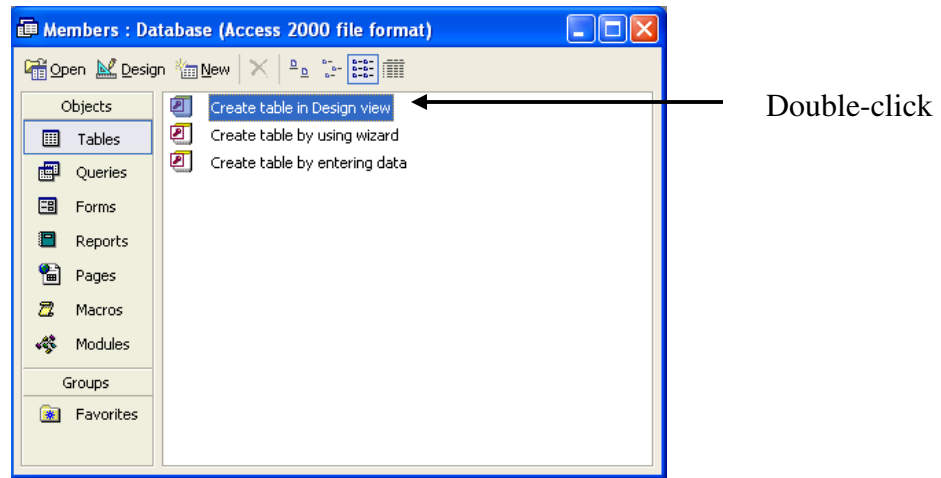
Members : Database (Access 2000 file format)

Open Design New

Objects
Tables
Queries
Forms
Reports
Pages
Macros
Modules
Groups
Favorites

Create table in Design view
Create table by using wizard
Create table by entering data

Double-click